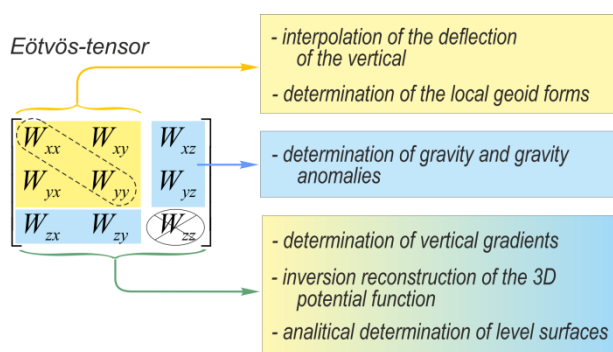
Eötvös-tensor

$W_{xx}$ $W_{xy}$ $W_{xz}$
$W_{yx}$ $W_{yy}$ $W_{yz}$
$W_{zx}$ $W_{zy}$ $W_{zz}$

- interpolation of the deflection of the vertical

- determination of the local geoid forms

- determination of gravity and gravity anomalies

- determination of vertical gradients

- inversion reconstruction of the 3D potential function

- analitical determination of level surfaces